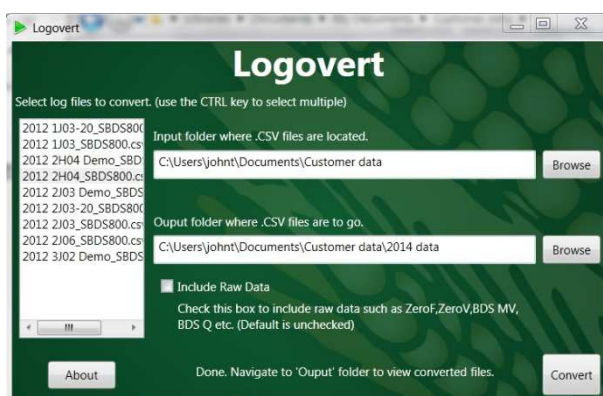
Logovert

Logovert

Select log files to convert. (use the CTRL key to select multiple)

2012 1J03-20_SBDS80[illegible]
2012 1J03_SBDS800.cs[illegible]
2012 2H04 Demo_SBD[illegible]
2012 2H04_SBDS800.cs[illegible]
2012 2J03 Demo_SBDS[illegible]
2012 2J03-20_SBDS80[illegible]
2012 2J03_SBDS800.cs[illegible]
2012 2J06_SBDS800.cs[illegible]
2012 3J02 Demo_SBDS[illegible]

Input folder where .CSV files are located.

C:\Users\johnt\Documents\Customer data

Browse

Ouput folder where .CSV files are to go.

C:\Users\johnt\Documents\Customer data\2014 data

Browse

Include Raw Data

Check this box to include raw data such as ZeroF,ZeroV,BDS MV, BDS Q etc. (Default is unchecked)

About

Done. Navigate to 'Ouput' folder to view converted files.

Convert